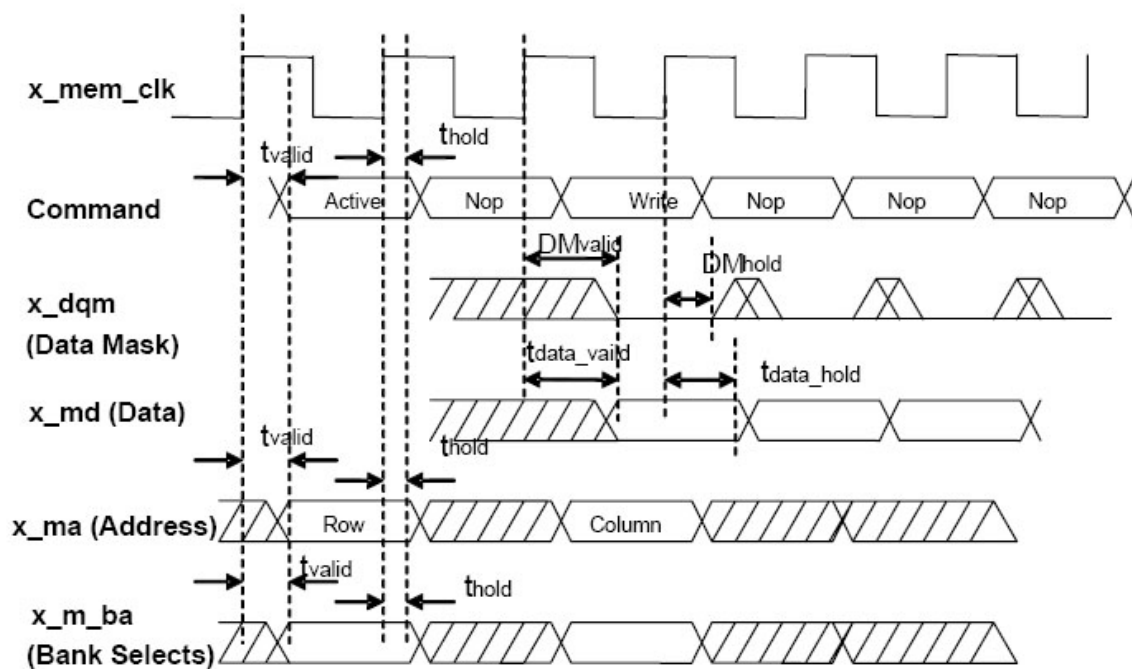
x_mem_clk

$t_{valid}$

$t_{hold}$

Command

Active

Nop

Write

Nop

Nop

Nop

$DM_{valid}$

$DM_{hold}$

x_dqm (Data Mask)

$t_{data\_vaild}$

$t_{data\_hold}$

x_md (Data)

$t_{valid}$

$t_{hold}$

x_ma (Address)

Row

Column

$t_{valid}$

$t_{hold}$

x_m_ba (Bank Selects)